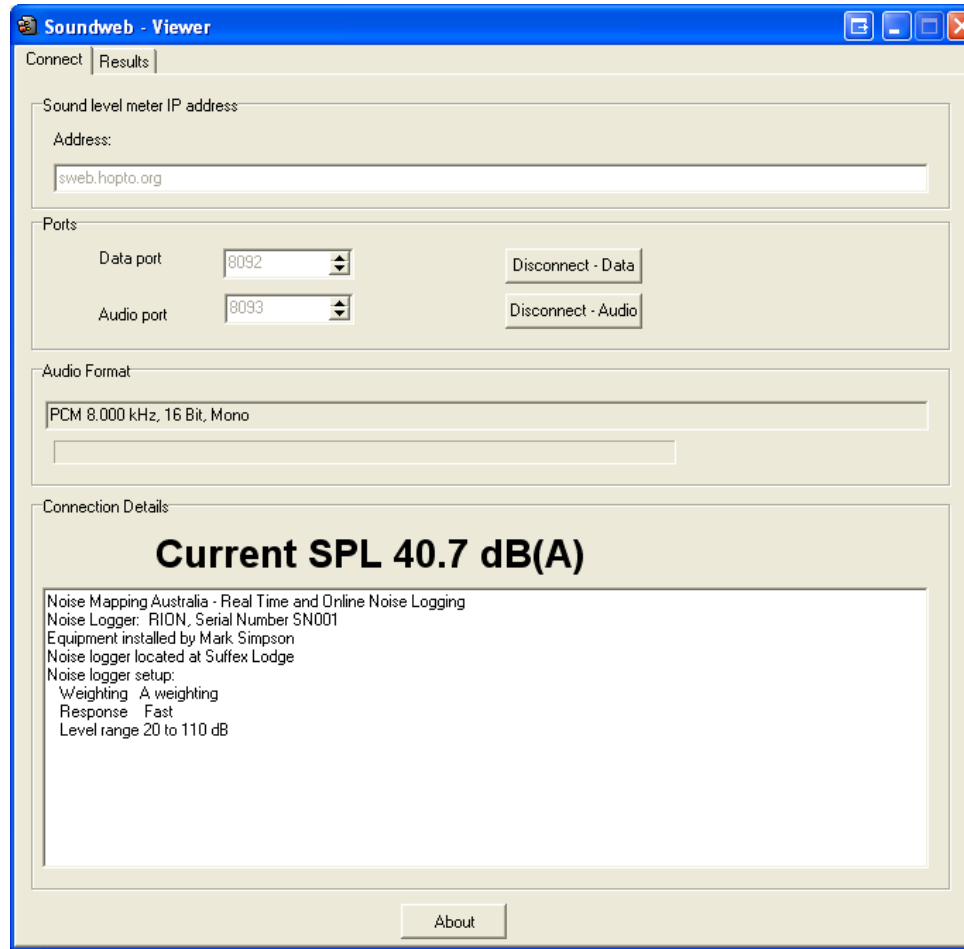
Soundweb - Viewer

Connect | Results

Sound level meter IP address

Address:

sweb.hopto.org

Ports

Data port 8092

Disconnect - Data

Audio port 8093

Disconnect - Audio

Audio Format

PCM 8.000 kHz, 16 Bit, Mono

Connection Details

Current SPL 40.7 dB(A)

Noise Mapping Australia - Real Time and Online Noise Logging
Noise Logger: RION, Serial Number SN001
Equipment installed by Mark Simpson
Noise logger located at Suffex Lodge
Noise logger setup:
Weighting A weighting
Response Fast
Level range 20 to 110 dB

About